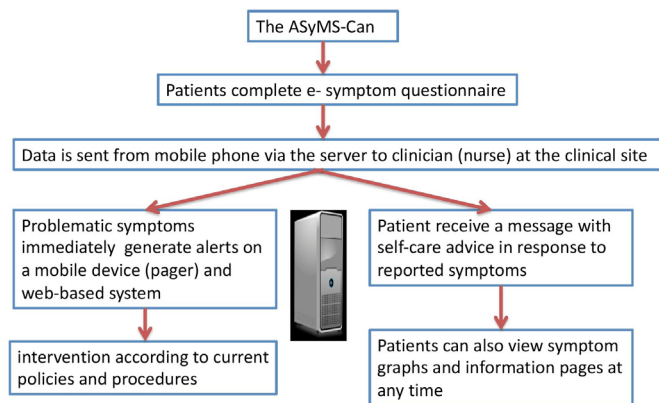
The ASyMS-Can

Patients complete e- symptom questionnaire

Data is sent from mobile phone via the server to clinician (nurse) at the clinical site

Problematic symptoms immediately generate alerts on a mobile device (pager) and web-based system

Patient receive a message with self-care advice in response to reported symptoms

intervention according to current policies and procedures

Patients can also view symptom graphs and information pages at any time